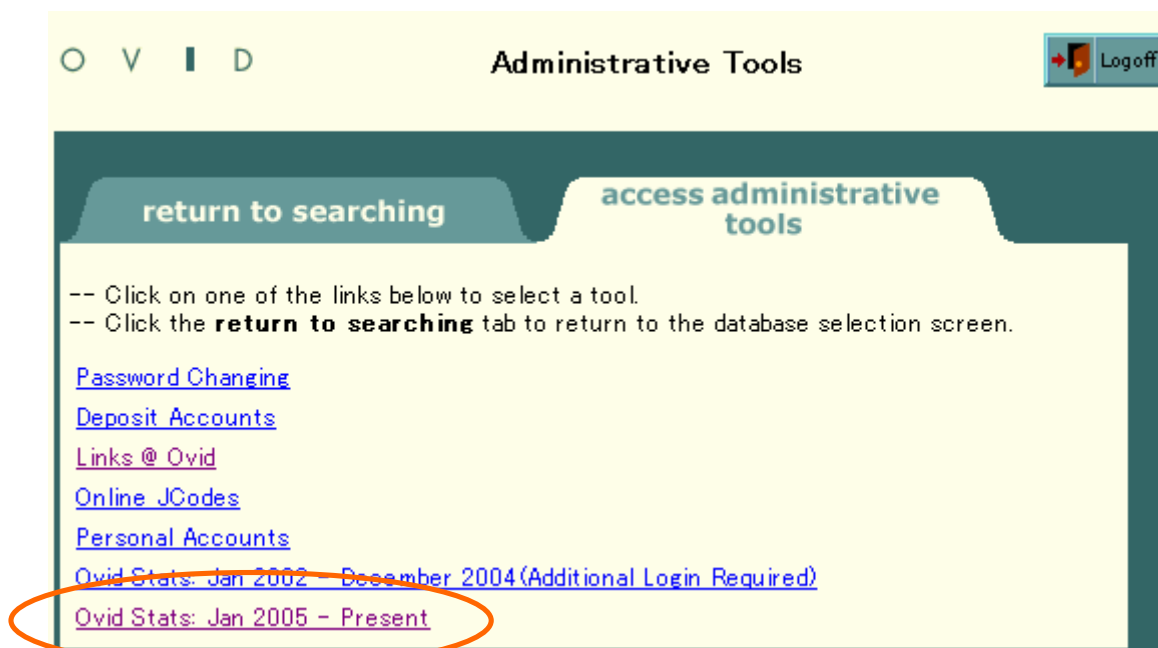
O V I D

Administrative Tools

Logoff

return to searching

access administrative tools

-- Click on one of the links below to select a tool.
-- Click the **return to searching** tab to return to the database selection screen.

Password Changing

Deposit Accounts

Links @ Ovid

Online JCodes

Personal Accounts

Ovid Stats: Jan 2002 - December 2004 (Additional Login Required)

Ovid Stats: Jan 2005 - Present